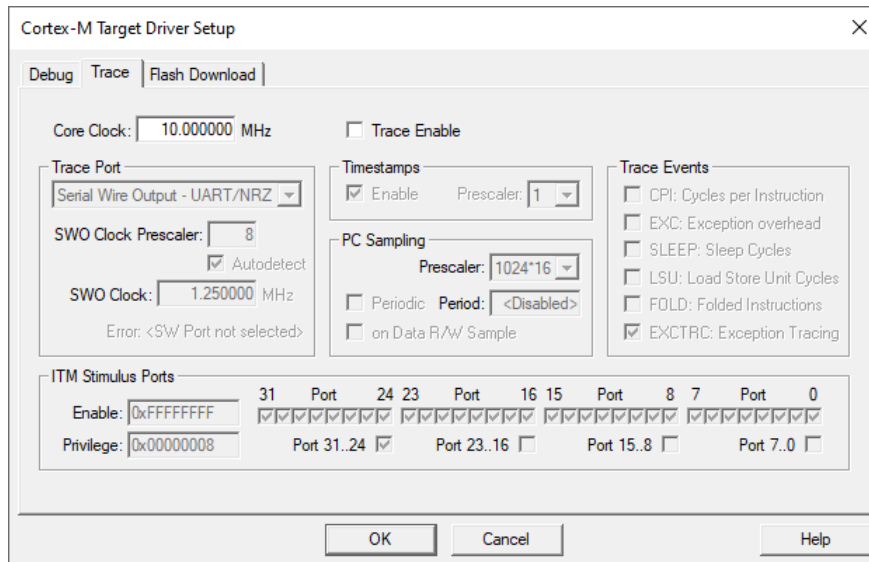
Cortex-M Target Driver Setup

Debug | Trace | Flash Download

Core Clock: 10.000000 MHz

Trace Enable

Trace Port
Serial Wire Output - UART/NRZ
SWO Clock Prescaler: 8
Autodetect
SWO Clock: 1.250000 MHz
Error: <SW Port not selected>

Timestamps
Enable
Prescaler: 1

PC Sampling
Prescaler: 1024*16
Periodic Period: <Disabled>
on Data R/W Sample

Trace Events
CPI: Cycles per Instruction
EXC: Exception overhead
SLEEP: Sleep Cycles
LSU: Load Store Unit Cycles
FOLD: Folded Instructions
EXCTRC: Exception Tracing

ITM Stimulus Ports
Enable: 0xFFFFFFFF
Privilege: 0x00000008
31 Port 24 23 Port 16 15 Port 8 7 Port 0
Port 31..24
Port 23..16
Port 15..8
Port 7..0

OK
Cancel
Help